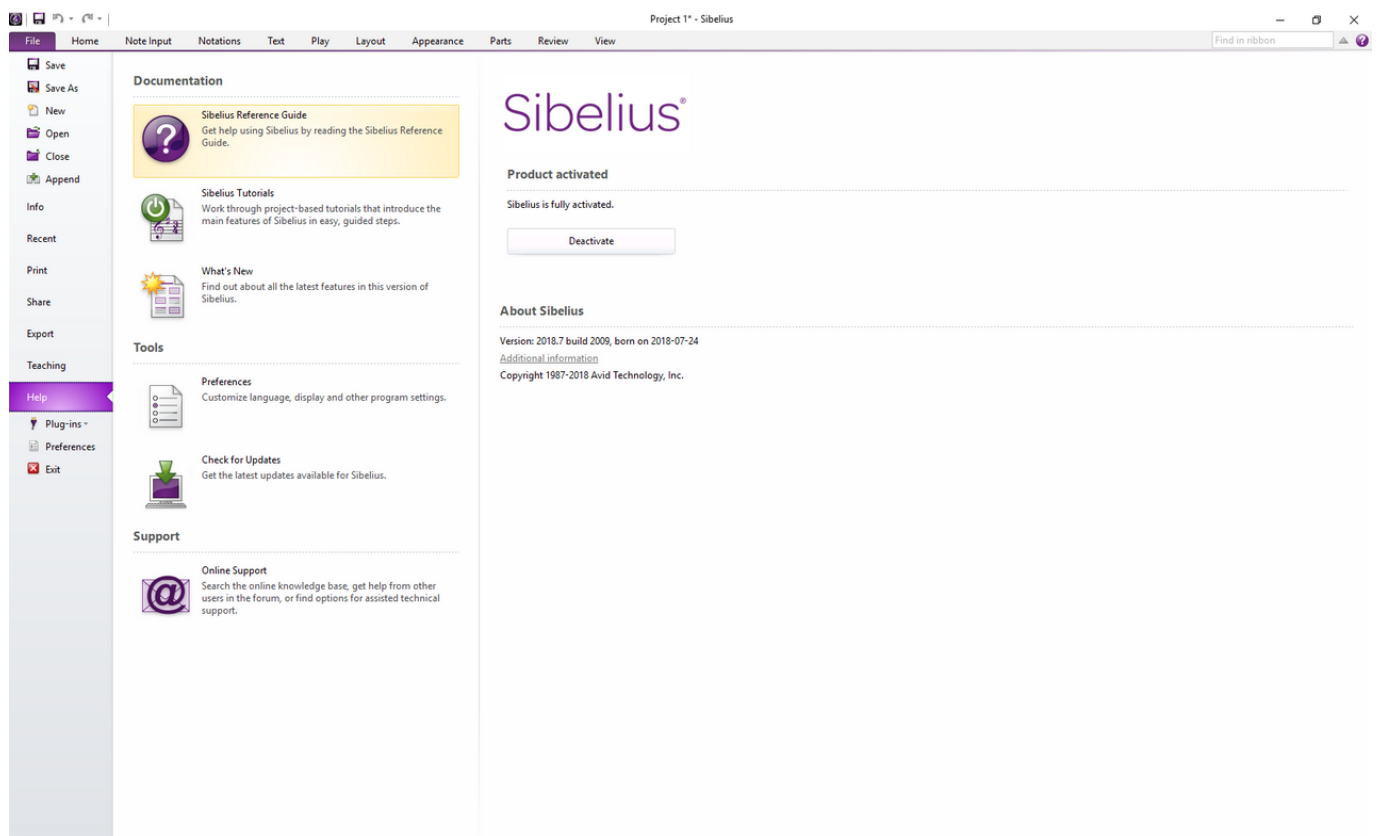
Project 1* - Sibelius

File
Home
Note Input
Notations
Text
Play
Layout
Appearance
Parts
Review
View

Find in ribbon

Save
Save As
New
Open
Close
Append
Info
Recent
Print
Share
Export
Teaching
Help
Plug-ins
Preferences
Exit

Documentation

Sibelius Reference Guide
Get help using Sibelius by reading the Sibelius Reference Guide.

Sibelius Tutorials
Work through project-based tutorials that introduce the main features of Sibelius in easy, guided steps.

What's New
Find out about all the latest features in this version of Sibelius.

Tools

Preferences
Customize language, display and other program settings.

Check for Updates
Get the latest updates available for Sibelius.

Support

Online Support
Search the online knowledge base, get help from other users in the forum, or find options for assisted technical support.

Sibelius®

Product activated

Sibelius is fully activated.

Deactivate

About Sibelius

Version: 2018.7 build 2009, born on 2018-07-24
Additional information
Copyright 1987-2018 Avid Technology, Inc.